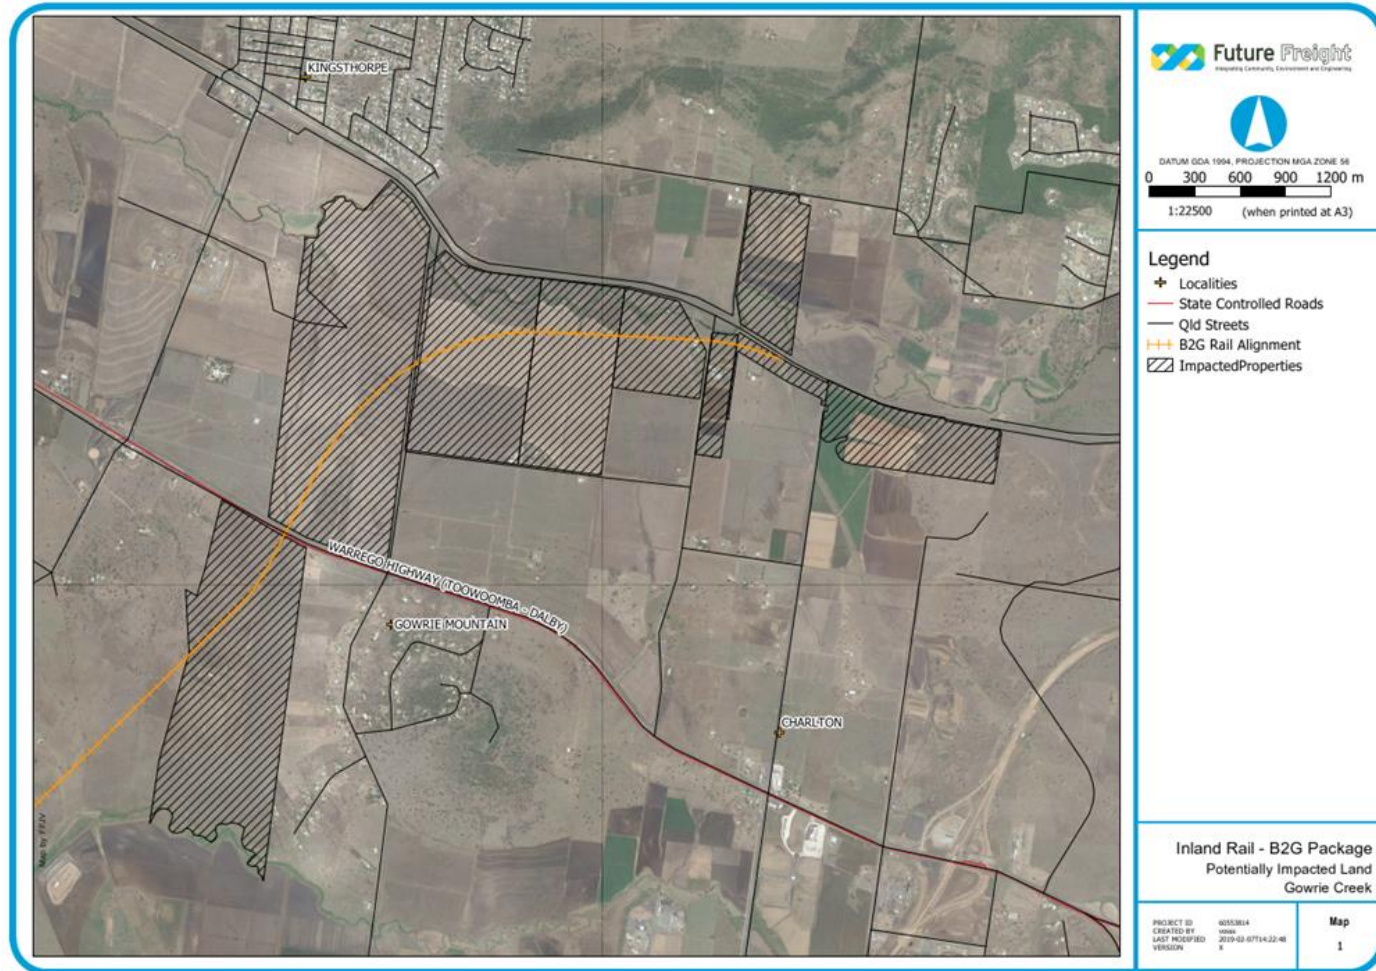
KINGSTHORPE

WARREGO HIGHWAY (TOOWOOMBA - DALBY)

GOWRIE MOUNTAIN

CHARLTON

Map by FFJV

Future Freight
Integrating Community, Environment and Engineering

DATUM GDA 1994, PROJECTION MGA ZONE 56
0 300 600 900 1200 m
1:22500 (when printed at A3)

Legend
Localities
State Controlled Roads
Qld Streets
B2G Rail Alignment
ImpactedProperties

Inland Rail - B2G Package
Potentially Impacted Land
Gowrie Creek

PROJECT ID 60553814
CREATED BY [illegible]
LAST MODIFIED 2019-02-07T14:22:48
VERSION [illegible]

Map
1